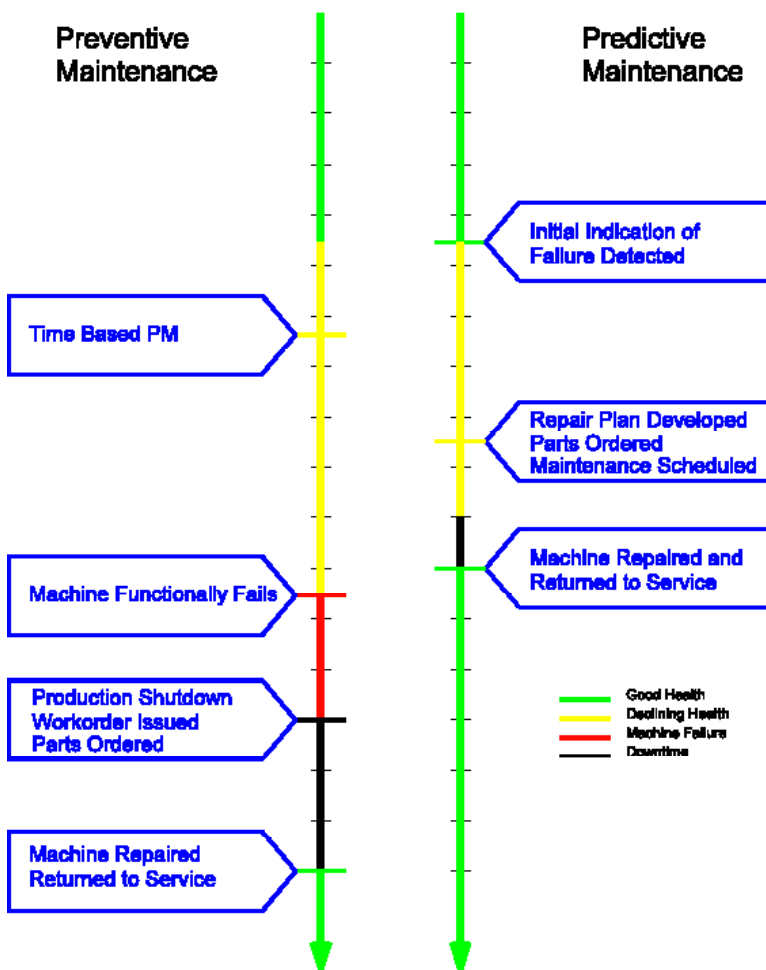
Preventive Maintenance

Predictive Maintenance

Initial Indication of Failure Detected

Time Based PM

Repair Plan Developed
Parts Ordered
Maintenance Scheduled

Machine Repaired and Returned to Service

Machine Functionally Fails

Production Shutdown
Workorder Issued
Parts Ordered

Good Health
Declining Health
Machine Failure
Downtime

Machine Repaired
Returned to Service